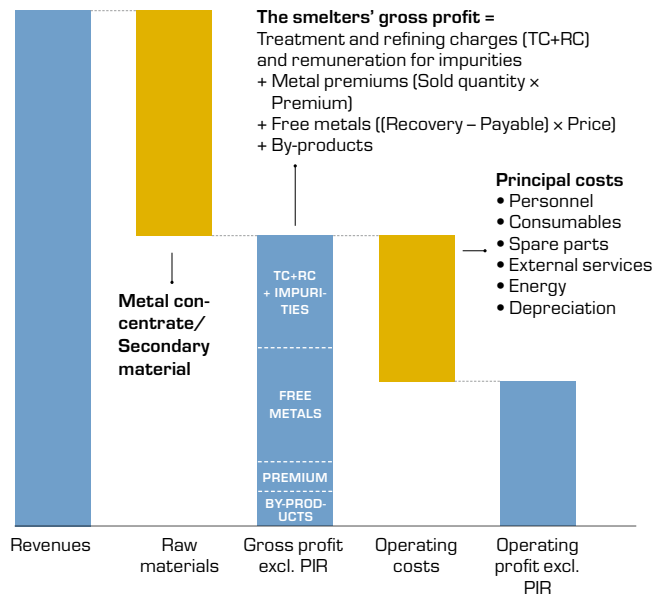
The smelters' gross profit =
Treatment and refining charges (TC+RC) and remuneration for impurities
+ Metal premiums (Sold quantity × Premium)
+ Free metals ((Recovery – Payable) × Price)
+ By-products

Principal costs
• Personnel
• Consumables
• Spare parts
• External services
• Energy
• Depreciation

Metal concentrate/ Secondary material

TC+RC + IMPURITIES

FREE METALS

PREMIUM

BY-PRODUCTS

Revenues

Raw materials

Gross profit excl. PIR

Operating costs

Operating profit excl. PIR